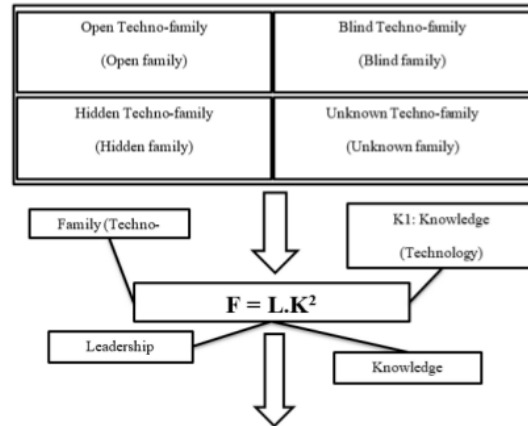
| Open Techno-family (Open family) | Blind Techno-family (Blind family) |
|---|---|
| Hidden Techno-family (Hidden family) | Unknown Techno-family (Unknown family) |

Family (Techno-

K1: Knowledge (Technology)

$F = L.K^2$

Leadership

Knowledge